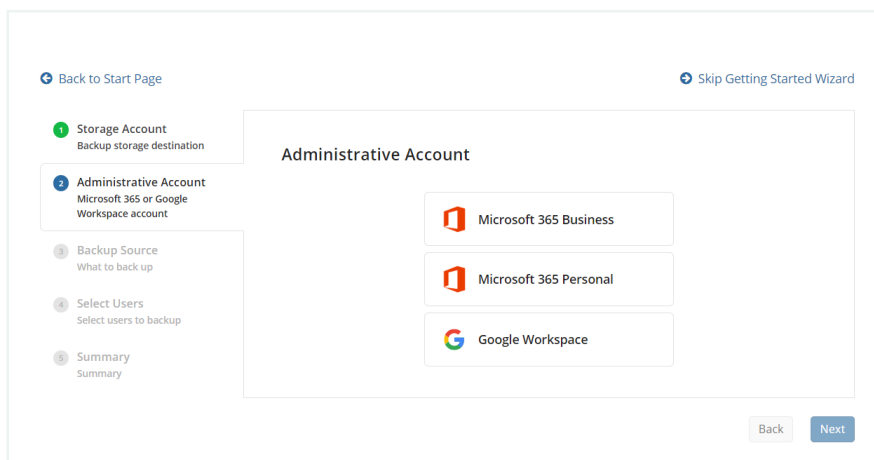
Back to Start Page

Skip Getting Started Wizard

1 Storage Account
Backup storage destination

2 Administrative Account
Microsoft 365 or Google Workspace account

3 Backup Source
What to back up

4 Select Users
Select users to backup

5 Summary
Summary

Administrative Account

Microsoft 365 Business

Microsoft 365 Personal

Google Workspace

Back

Next